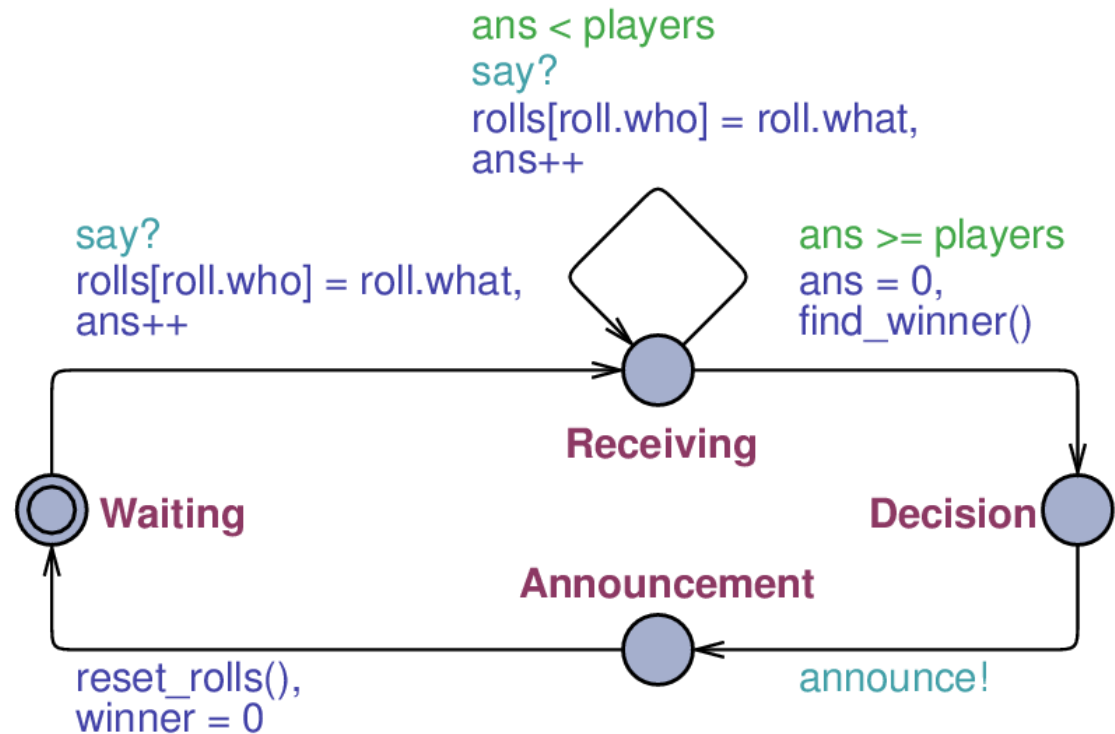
ans < players
say?
rolls[roll.who] = roll.what,
ans++

say?
rolls[roll.who] = roll.what,
ans++

ans >= players
ans = 0,
find_winner()

Receiving

Waiting

Decision

Announcement

reset_rolls(),
winner = 0

announce!